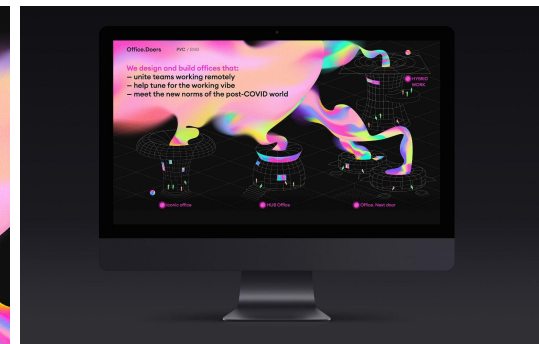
Office.Doors PVC / ENG

We design and build offices that:
— unite teams working remotely
— help tune for the working vibe
— meet the new norms of the post-COVID world

HYBRID WORK

comic office

HUB Office

Office. Next door